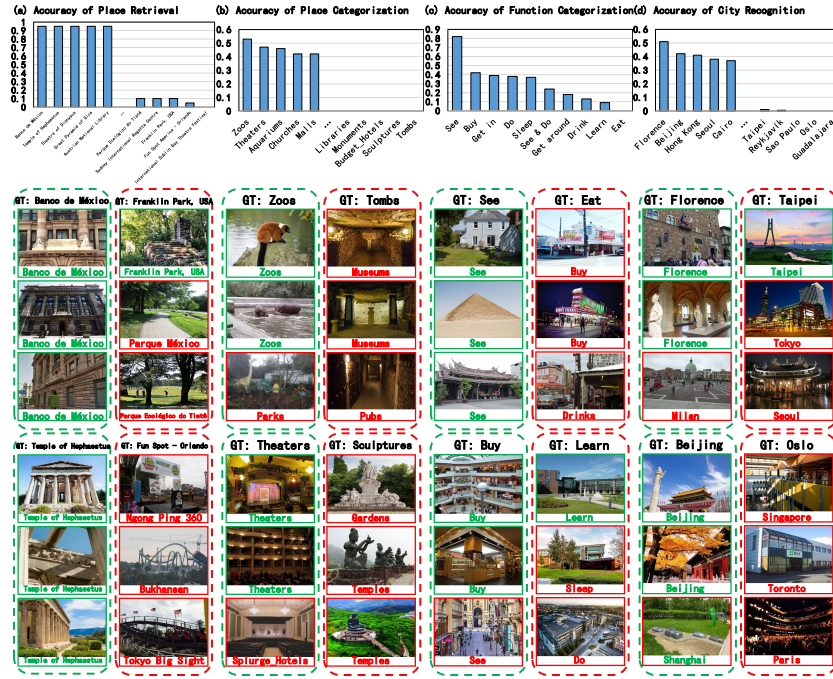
(a) Accuracy of Place Retrieval

1
0.9
0.8
0.7
0.6
0.5
0.4
0.3
0.2
0.1
0

Banco de México
Temple of Hephaestus
Theatre of Dionysus
Great Pyramid of Giza
Austrian National Library
...
Parque Ecológico do Tietê
Franklin Park, USA
Fun Spot America - Orlando
Sydney International Regatta Centre
International Gullah Geechee Festival

(b) Accuracy of Place Categorization

0.6
0.5
0.4
0.3
0.2
0.1
0

Zoos
Theaters
Aquariums
Churches
Malls
...
Libraries
Monuments
Budget_Hotels
Sculptures
Tombs

(c) Accuracy of Function Categorization

0.9
0.8
0.7
0.6
0.5
0.4
0.3
0.2
0.1
0

See
Buy
Get in
Do
Sleep
See & Do
Get around
Drink
Learn
Eat

(d) Accuracy of City Recognition

0.6
0.5
0.4
0.3
0.2
0.1
0

Florence
Beijing
Hong Kong
Seoul
Cairo
...
Taipei
Reykjavik
Sao Paulo
Oslo
Guadalajara

GT: Banco de México
Banco de México
Banco de México
Banco de México

GT: Franklin Park, USA
Franklin Park, USA
Parque México
Parque Ecológico do Tietê

GT: Zoos
Zoos
Zoos
Parks

GT: Tombs
Museums
Museums
Pubs

GT: See
See
See
See

GT: Eat
Buy
Buy
Drinks

GT: Florence
Florence
Florence
Milan

GT: Taipei
Taipei
Tokyo
Seoul

GT: Temple of Hephaestus
Temple of Hephaestus
Temple of Hephaestus
Temple of Hephaestus

GT: Fun Spot - Orlando
Ngong Ping 360
Bukhansan
Tokyo Big Sight

GT: Theaters
Theaters
Theaters
Splurge_Hotels

GT: Sculptures
Gardens
Temples
Temples

GT: Buy
Buy
Buy
See

GT: Learn
Learn
Sleep
Do

GT: Beijing
Beijing
Beijing
Shanghai

GT: Oslo
Singapore
Toronto
Paris